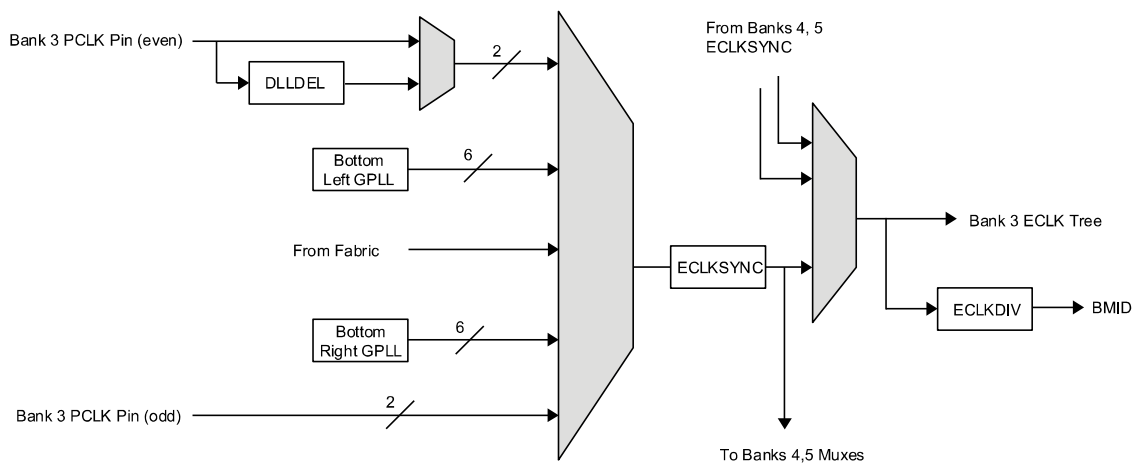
Bank 3 PCLK Pin (even)

DLLDEL

2

Bottom Left GPLL

6

From Fabric

Bottom Right GPLL

6

Bank 3 PCLK Pin (odd)

2

From Banks 4, 5 ECLKSYNC

ECLKSYNC

Bank 3 ECLK Tree

ECLKDIV

BMID

To Banks 4,5 Muxes